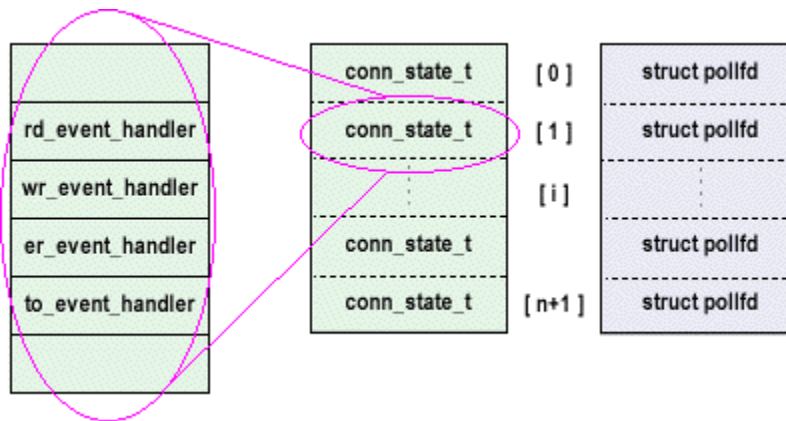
rd_event_handler
wr_event_handler
er_event_handler
to_event_handler

conn_state_t
conn_state_t
conn_state_t
conn_state_t

[ 0 ]
[ 1 ]
[ i ]
[ n+1 ]

struct pollfd
struct pollfd
struct pollfd
struct pollfd